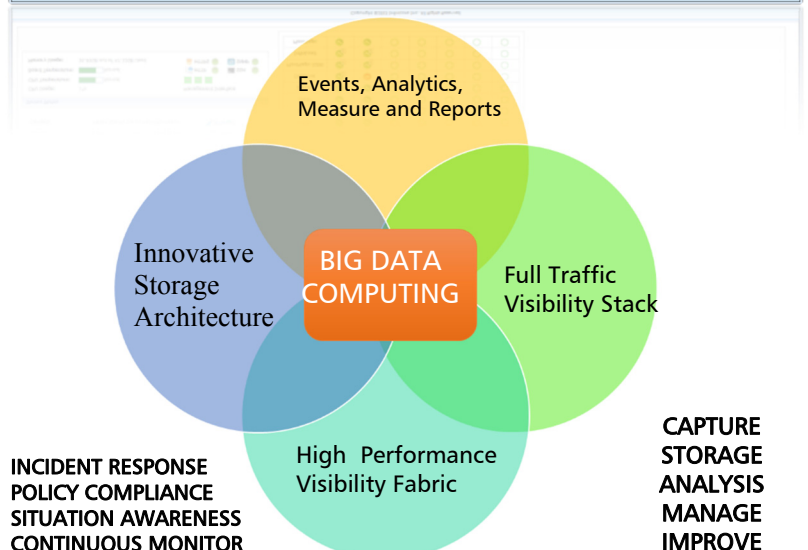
Events, Analytics, Measure and Reports

Innovative Storage Architecture

BIG DATA COMPUTING

Full Traffic Visibility Stack

High Performance Visibility Fabric

INCIDENT RESPONSE
POLICY COMPLIANCE
SITUATION AWARENESS
CONTINUOUS MONITOR

CAPTURE
STORAGE
ANALYSIS
MANAGE
IMPROVE